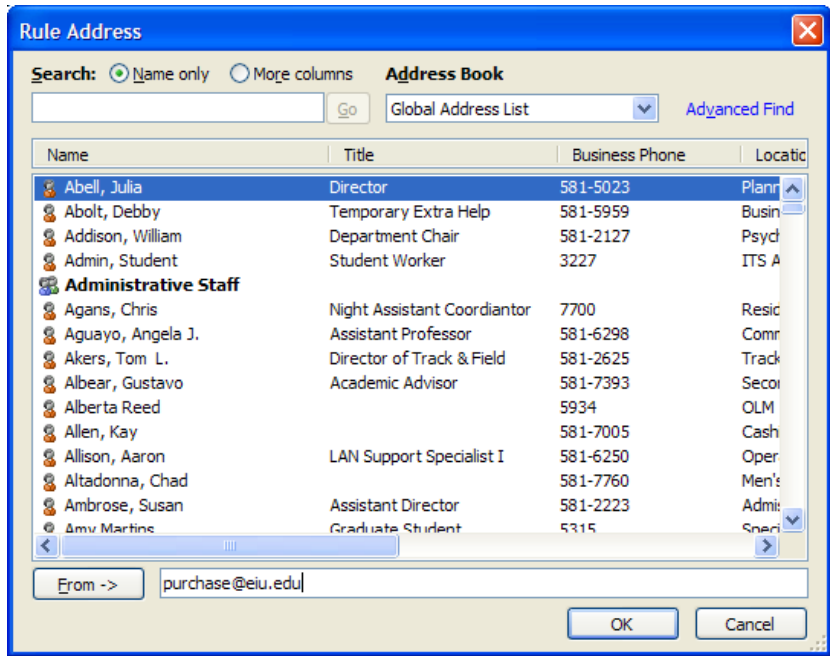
Rule Address

Search: Name only More columns Address Book

Go Global Address List Advanced Find

| Name | Title | Business Phone | Locatic |
|---|---|---|---|
| Abell, Julia | Director | 581-5023 | Plann |
| Abolt, Debby | Temporary Extra Help | 581-5959 | Busin |
| Addison, William | Department Chair | 581-2127 | Psych |
| Admin, Student | Student Worker | 3227 | ITS A |
| Administrative Staff | | | |
| Agans, Chris | Night Assistant Coordiantor | 7700 | Resid |
| Aguayo, Angela J. | Assistant Professor | 581-6298 | Comm |
| Akers, Tom L. | Director of Track & Field | 581-2625 | Track |
| Albear, Gustavo | Academic Advisor | 581-7393 | Secon |
| Alberta Reed | | 5934 | OLM |
| Allen, Kay | | 581-7005 | Cash |
| Allison, Aaron | LAN Support Specialist I | 581-6250 | Oper |
| Altadonna, Chad | | 581-7760 | Men's |
| Ambrose, Susan | Assistant Director | 581-2223 | Admis |
| Amy Martins | Graduate Student | 5315 | Speci |

From -> purchase@eiu.edu

OK Cancel